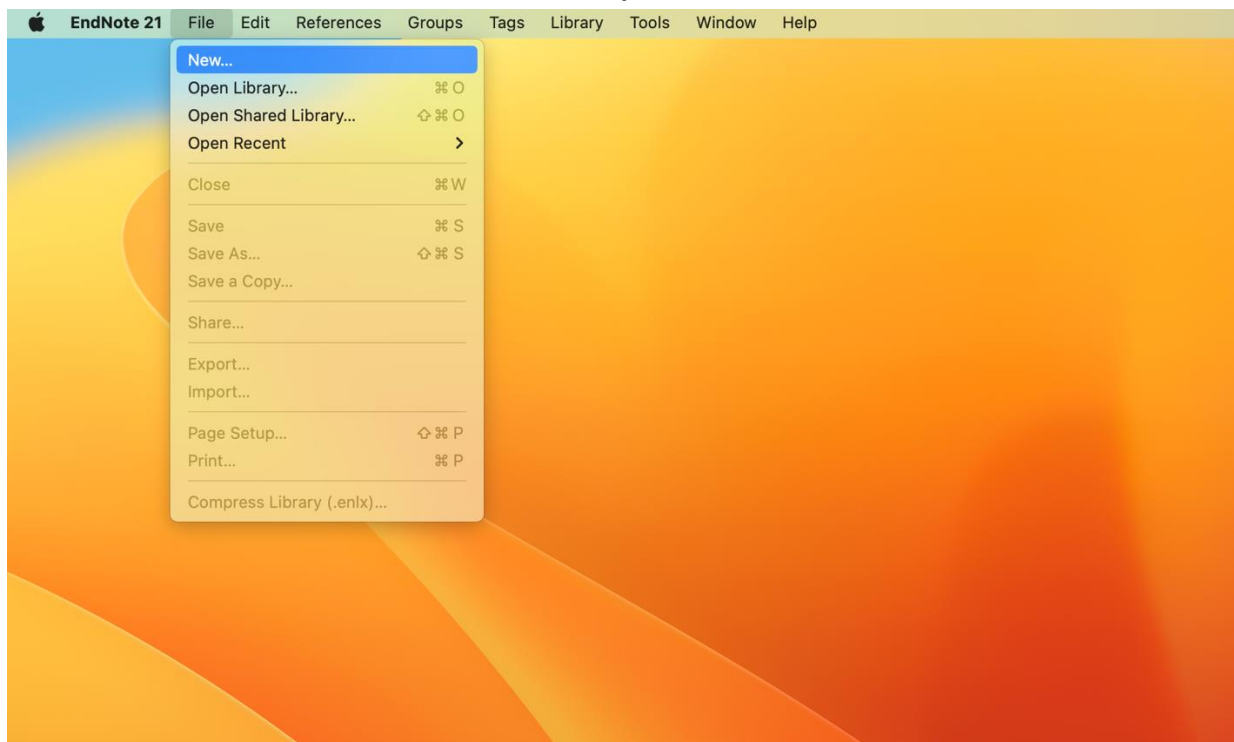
EndNote 21 File Edit References Groups Tags Library Tools Window Help

New...
Open Library... ⌘O
Open Shared Library... ⇧⌘O
Open Recent >
Close ⌘W
Save ⌘S
Save As... ⇧⌘S
Save a Copy...
Share...
Export...
Import...
Page Setup... ⇧⌘P
Print... ⌘P
Compress Library (.enlx)...